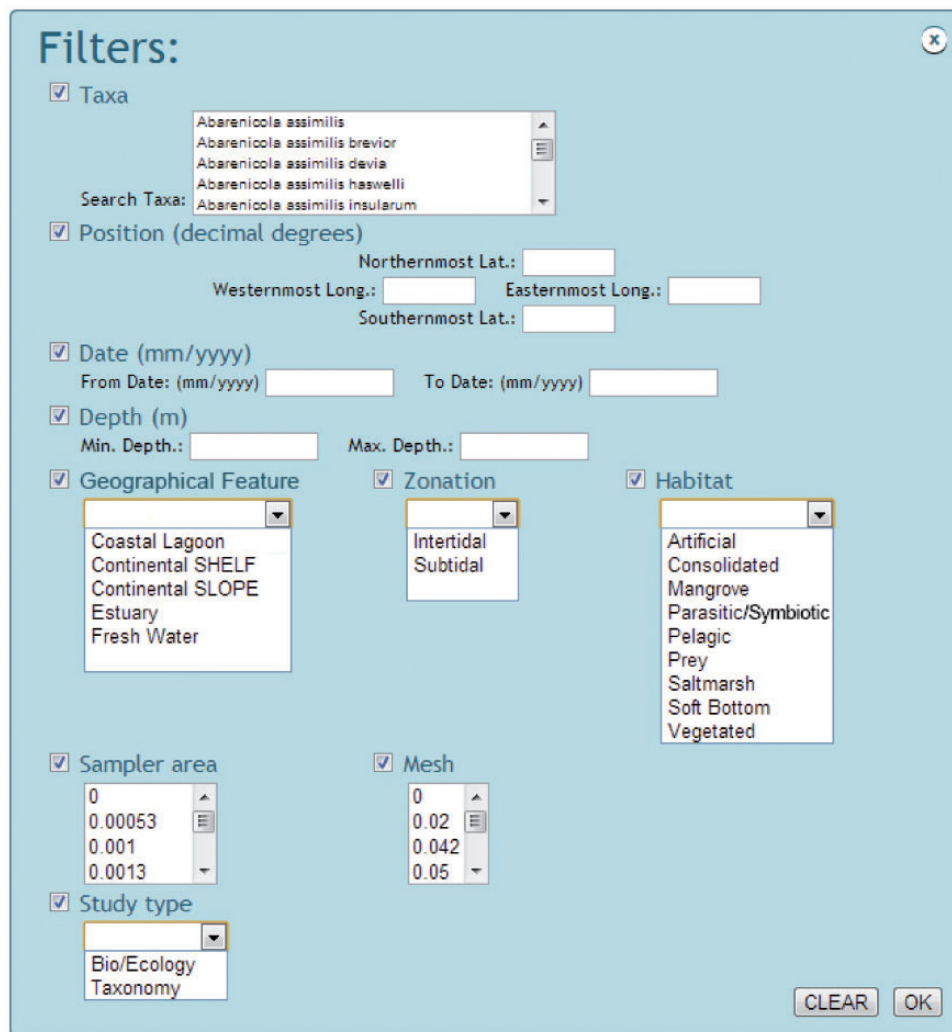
Filters:

Taxa

Search Taxa:
Abarenicola assimilis
Abarenicola assimilis brevior
Abarenicola assimilis devia
Abarenicola assimilis haswelli
Abarenicola assimilis insularum

Position (decimal degrees)

Northernmost Lat.:
Westernmost Long.:
Easternmost Long.:
Southernmost Lat.:

Date (mm/yyyy)

From Date: (mm/yyyy)
To Date: (mm/yyyy)

Depth (m)

Min. Depth.:
Max. Depth.:

Geographical Feature

Coastal Lagoon
Continental SHELF
Continental SLOPE
Estuary
Fresh Water

Zonation

Intertidal
Subtidal

Habitat

Artificial
Consolidated
Mangrove
Parasitic/Symbiotic
Pelagic
Prey
Saltmarsh
Soft Bottom
Vegetated

Sampler area

0
0.00053
0.001
0.0013

Mesh

0
0.02
0.042
0.05

Study type

Bio/Ecology
Taxonomy

CLEAR
OK